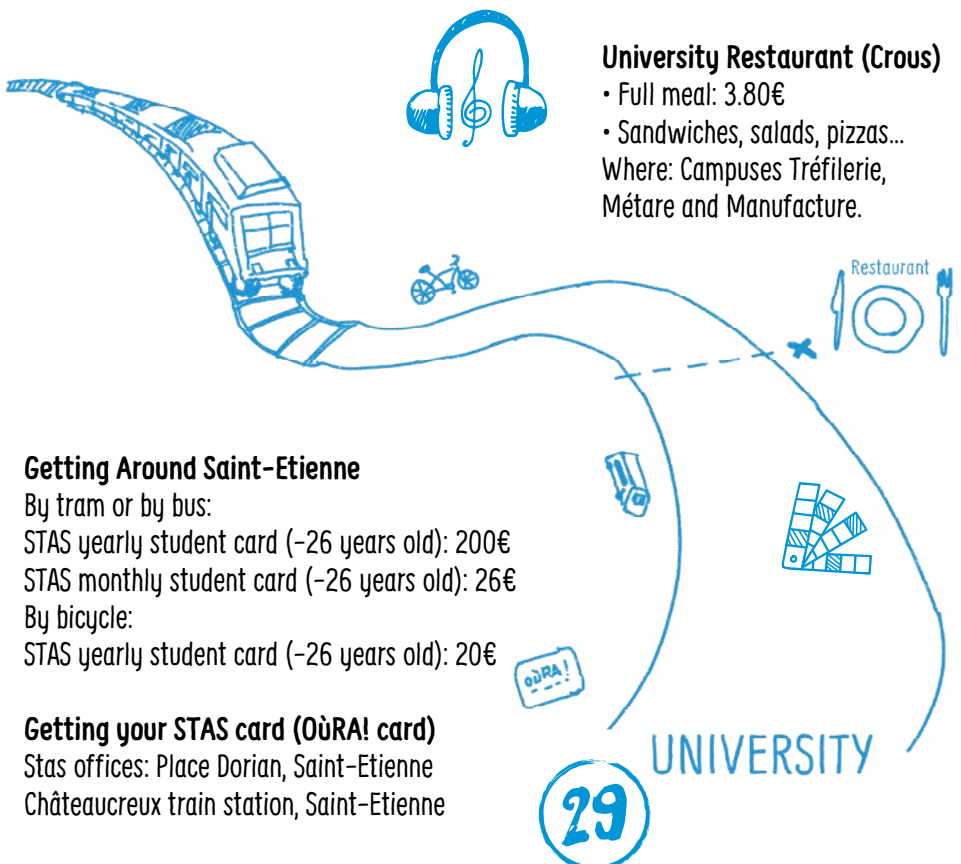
University Restaurant (Crous)
• Full meal: 3.80€
• Sandwiches, salads, pizzas...
Where: Campuses Tréfilerie, Métare and Manufacture.

Restaurant

Getting Around Saint-Etienne
By tram or by bus:
STAS yearly student card (-26 years old): 200€
STAS monthly student card (-26 years old): 26€
By bicycle:
STAS yearly student card (-26 years old): 20€

OùRA!

Getting your STAS card (OùRA! card)
Stas offices: Place Dorian, Saint-Etienne
Châteaucreux train station, Saint-Etienne

UNIVERSITY

29